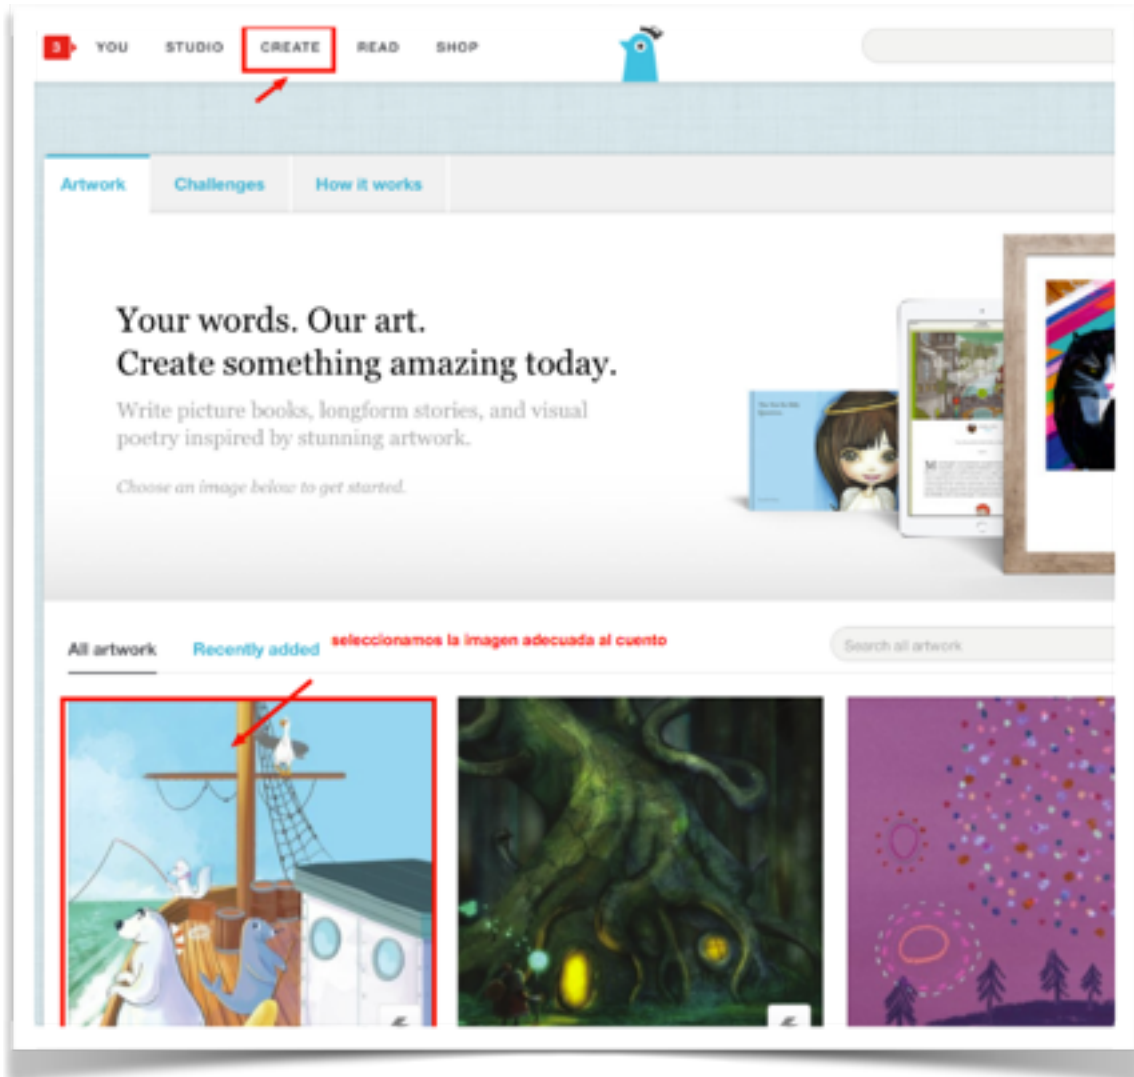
3 YOU STUDIO CREATE READ SHOP

Artwork Challenges How it works

Your words. Our art.
Create something amazing today.

Write picture books, longform stories, and visual poetry inspired by stunning artwork.

Choose an image below to get started.

All artwork Recently added seleccionamos la imagen adecuada al cuento

Search all artwork